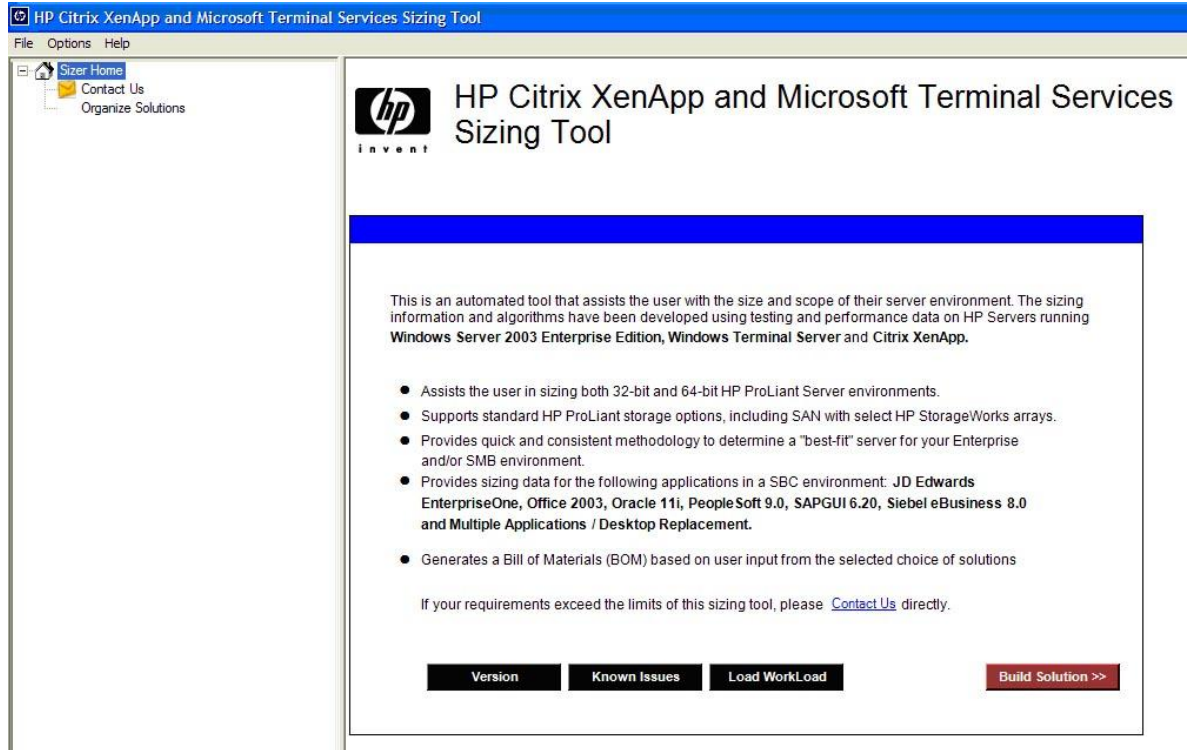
HP Citrix XenApp and Microsoft Terminal Services Sizing Tool

File Options Help

Sizer Home
Contact Us
Organize Solutions

hp
invent

HP Citrix XenApp and Microsoft Terminal Services Sizing Tool

This is an automated tool that assists the user with the size and scope of their server environment. The sizing information and algorithms have been developed using testing and performance data on HP Servers running **Windows Server 2003 Enterprise Edition, Windows Terminal Server** and **Citrix XenApp.**

- Assists the user in sizing both 32-bit and 64-bit HP ProLiant Server environments.
- Supports standard HP ProLiant storage options, including SAN with select HP StorageWorks arrays.
- Provides quick and consistent methodology to determine a "best-fit" server for your Enterprise and/or SMB environment.
- Provides sizing data for the following applications in a SBC environment: **JD Edwards EnterpriseOne, Office 2003, Oracle 11i, PeopleSoft 9.0, SAPGUI 6.20, Siebel eBusiness 8.0 and Multiple Applications / Desktop Replacement.**
- Generates a Bill of Materials (BOM) based on user input from the selected choice of solutions

If your requirements exceed the limits of this sizing tool, please Contact Us directly.

Version Known Issues Load WorkLoad Build Solution >>